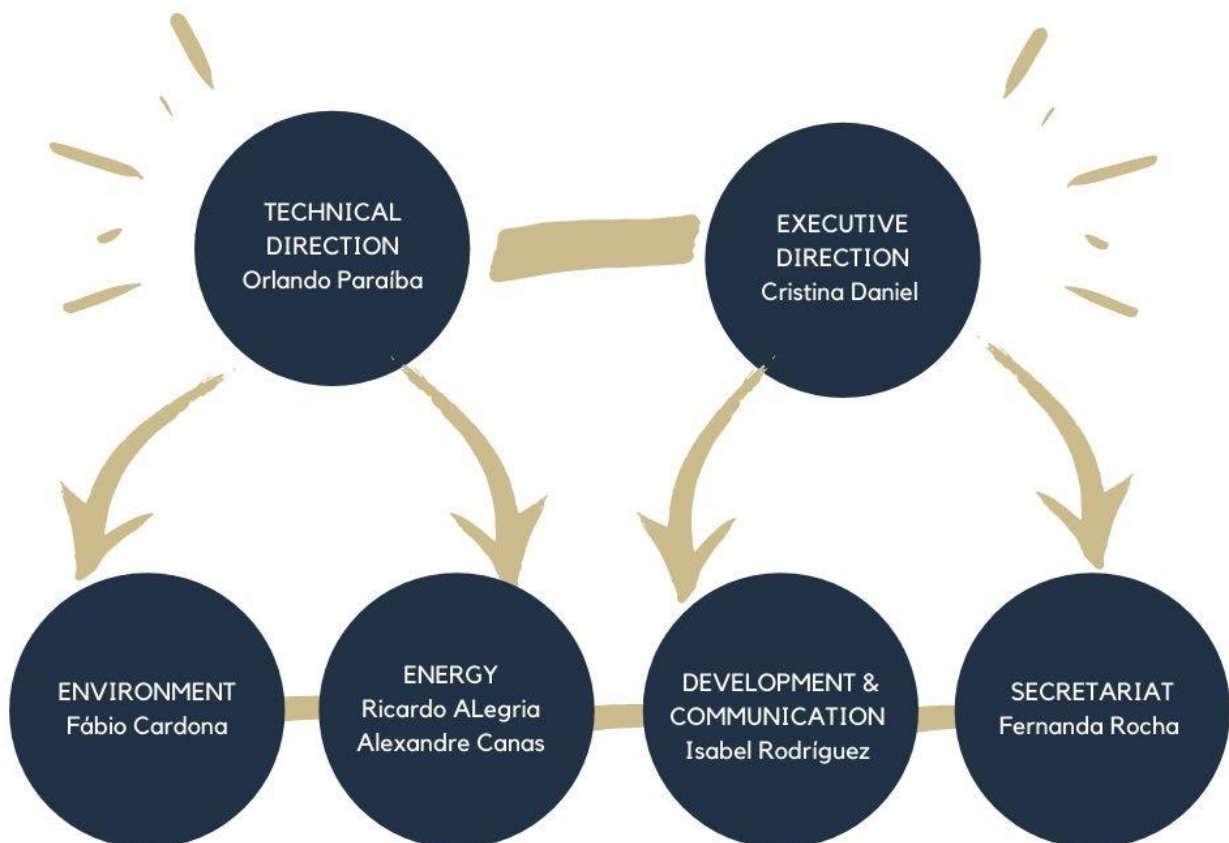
TECHNICAL DIRECTION
Orlando Paraíba

EXECUTIVE DIRECTION
Cristina Daniel

ENVIRONMENT
Fábio Cardona

ENERGY
Ricardo ALegria
Alexandre Canas

DEVELOPMENT & COMMUNICATION
Isabel Rodríguez

SECRETARIAT
Fernanda Rocha